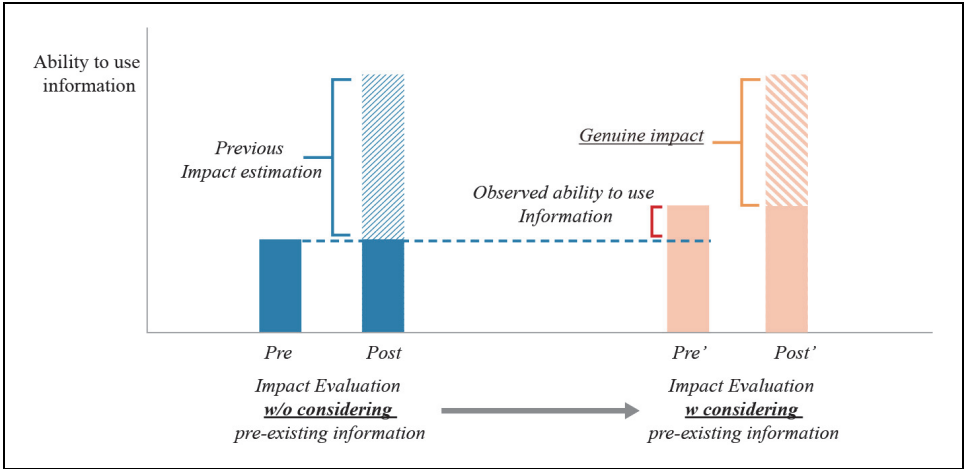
Ability to use information

Previous Impact estimation

Observed ability to use Information

Genuine impact

Pre

Post

Pre'

Post'

Impact Evaluation
w/o considering
pre-existing information

Impact Evaluation
w considering
pre-existing information